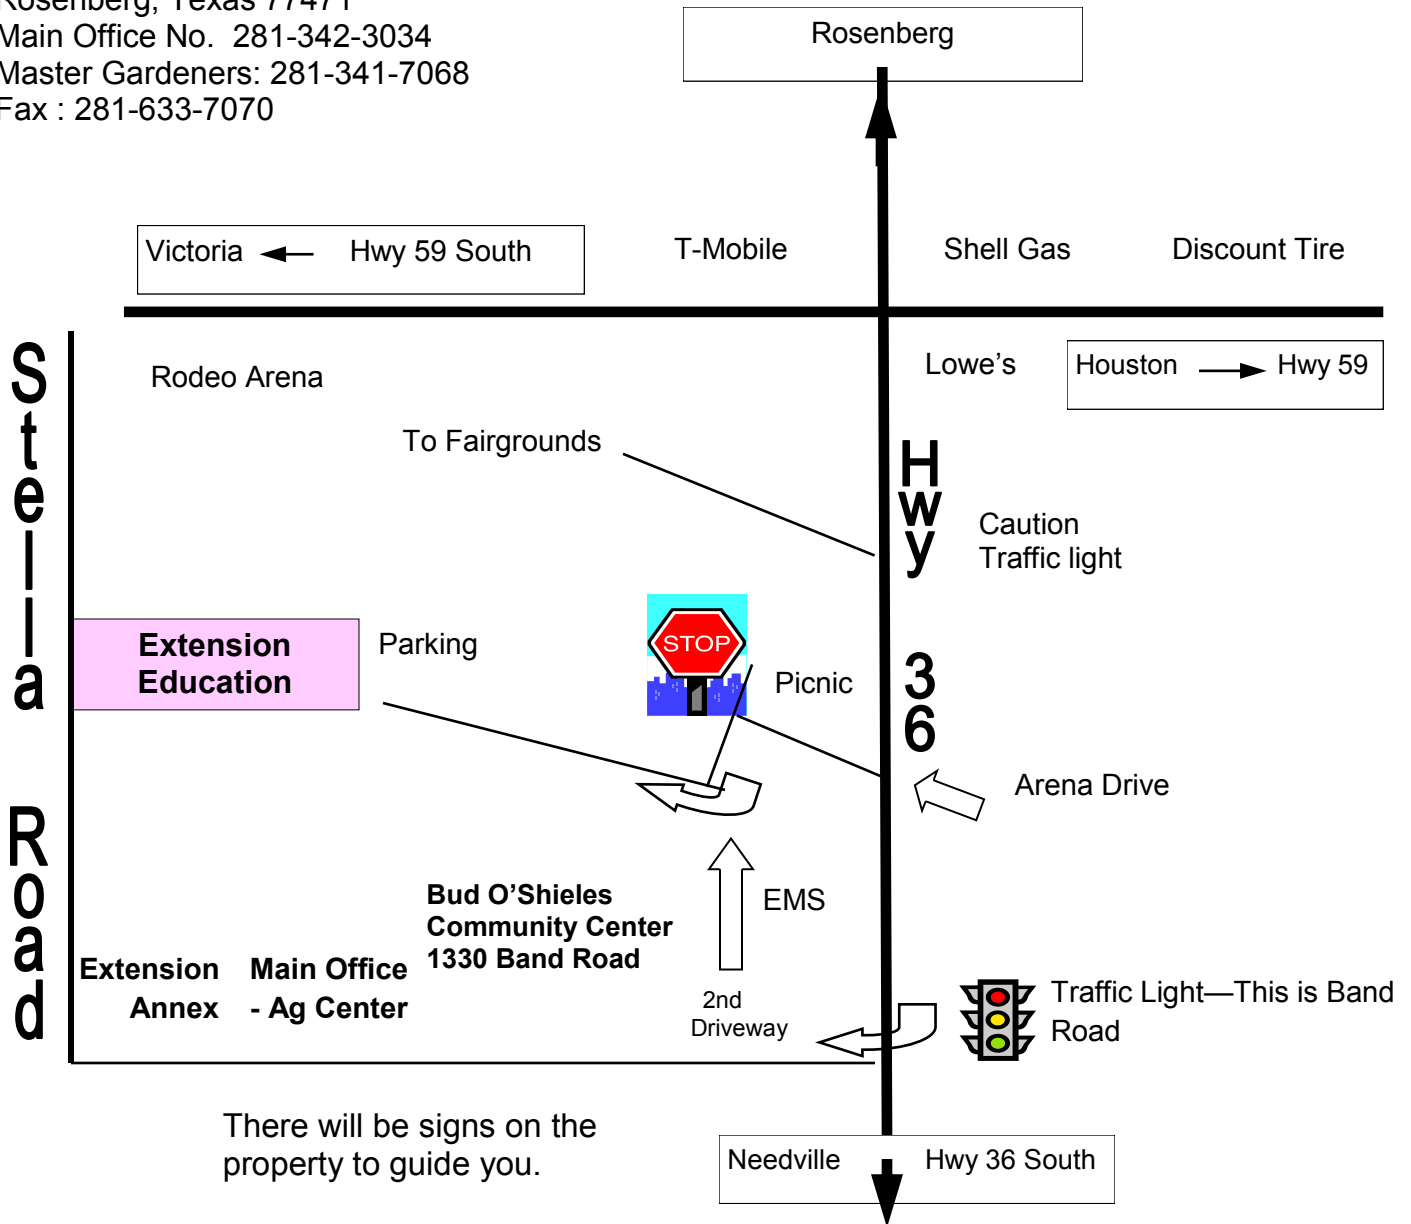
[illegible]osenberg, Texas 77471
Main Office No. 281-342-3034
Master Gardeners: 281-341-7068
Fax : 281-633-7070

Rosenberg

Victoria ← Hwy 59 South

T-Mobile

Shell Gas

Discount Tire

Stella Road

Rodeo Arena

Lowe's

Houston → Hwy 59

To Fairgrounds

Hwy 36

Caution
Traffic light

Extension
Education

Parking

STOP

Picnic

Arena Drive

EMS

Bud O'Shieles
Community Center
1330 Band Road

Extension
Annex

Main Office
- Ag Center

2nd
Driveway

Traffic Light—This is Band Road

There will be signs on the property to guide you.

Needville

Hwy 36 South